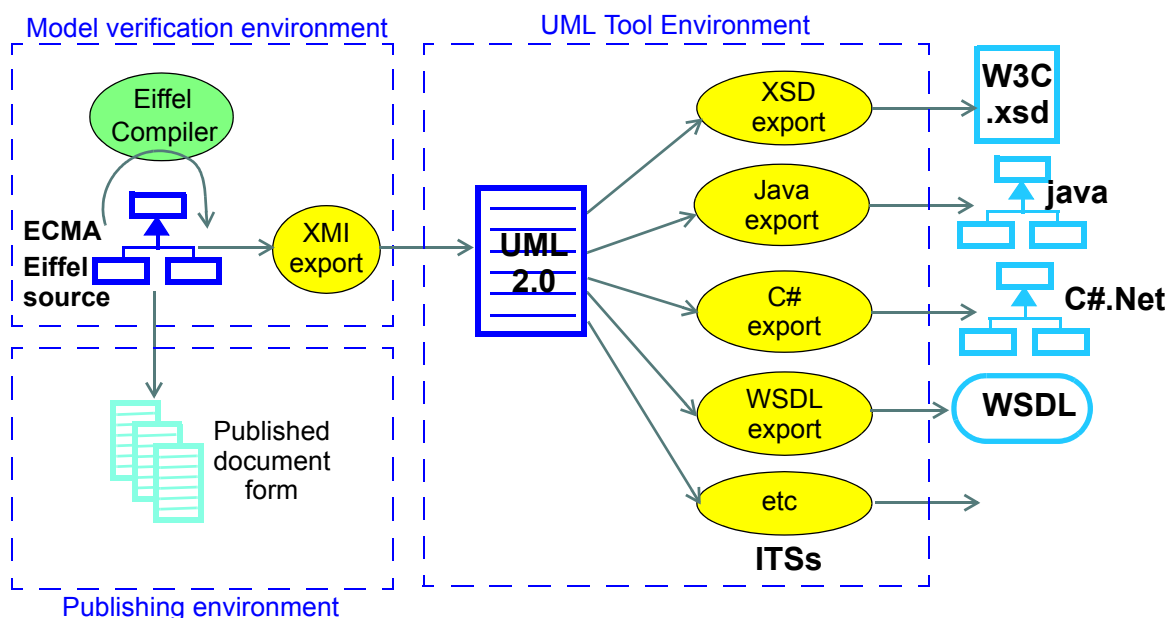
Model verification environment

UML Tool Environment

Eiffel Compiler

ECMA Eiffel source

XMI export

UML 2.0

XSD export

Java export

C# export

WSDL export

etc

W3C .xsd

java

C#.Net

WSDL

ITSs

Published document form

Publishing environment